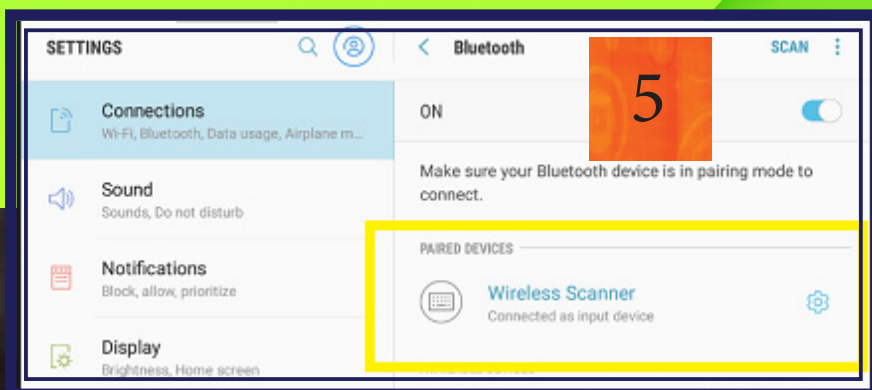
SETTINGS

Connections
Wi-Fi, Bluetooth, Data usage, Airplane m...

Sound
Sounds, Do not disturb

Notifications
Block, allow, prioritize

Display
Brightness, Home screen

Bluetooth

SCAN

5

ON

Make sure your Bluetooth device is in pairing mode to connect.

PAIRED DEVICES

Wireless Scanner
Connected as input device